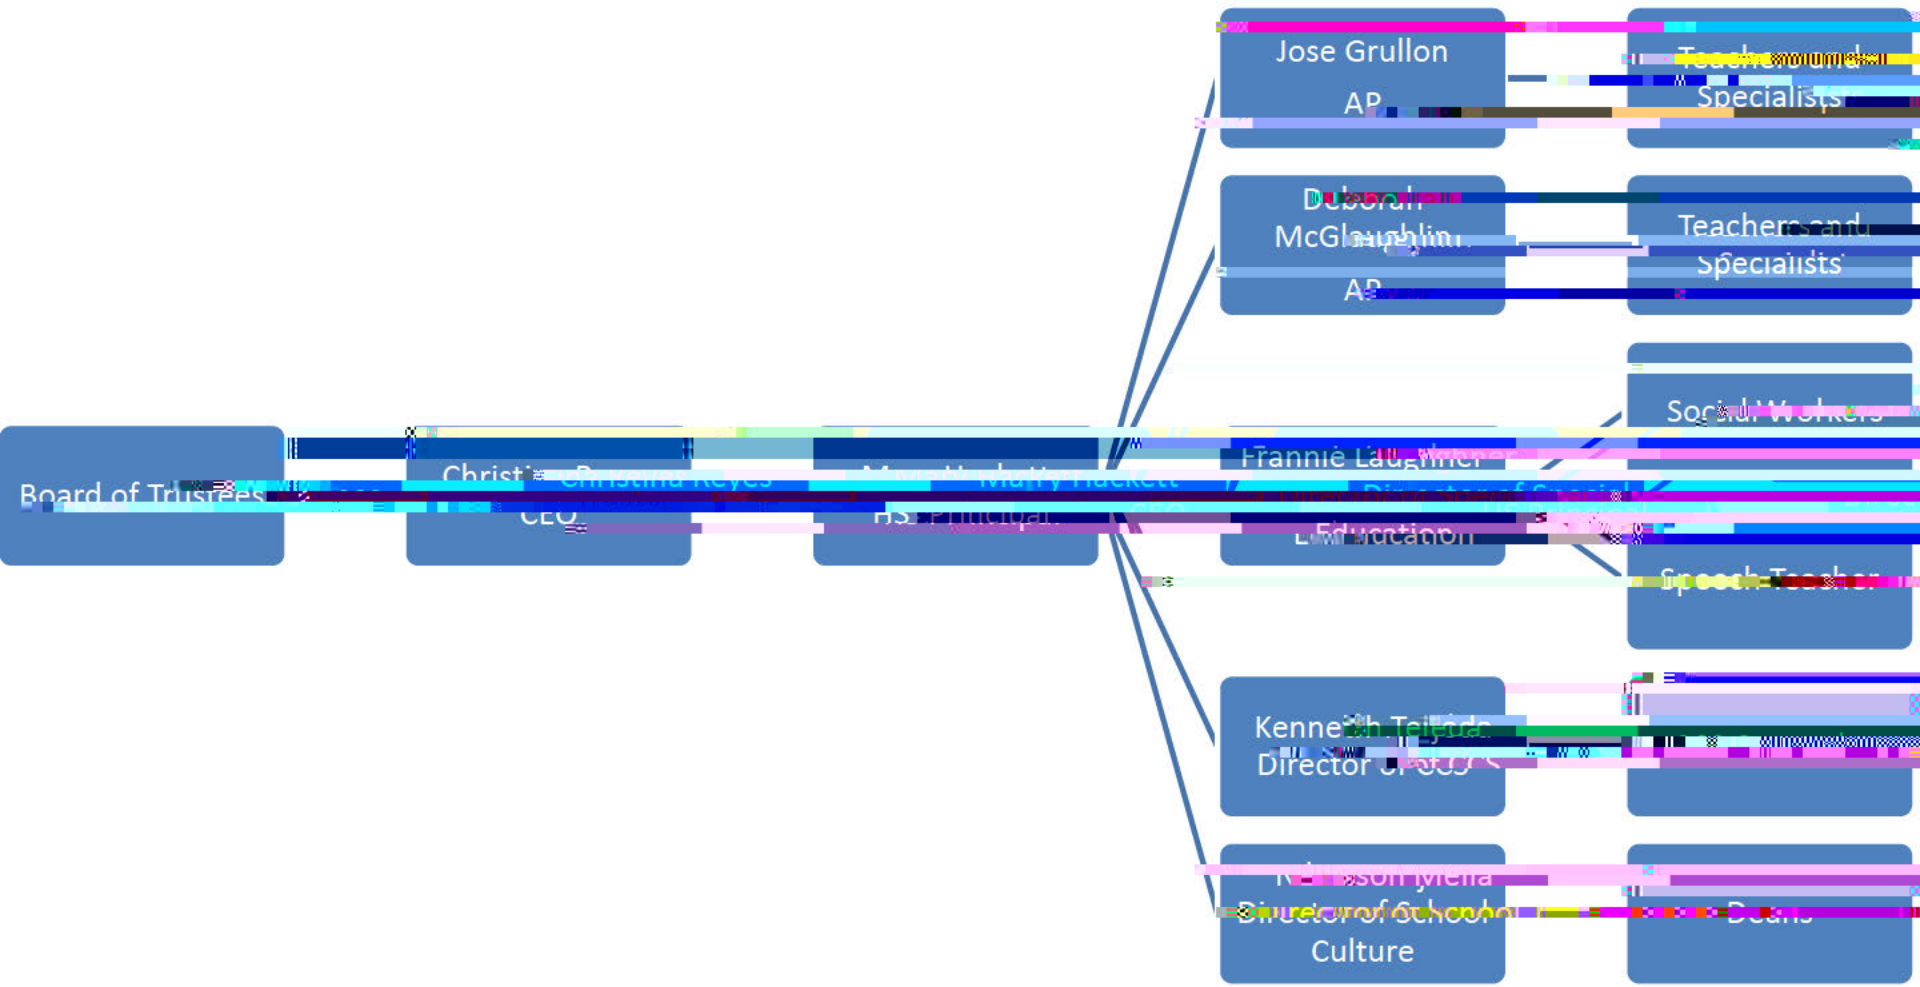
Board of Trustees

Christina Reyes
CEO

Marty Hackett
HS Principal

Jose Grullon
AP

Teachers and Specialists

Deborah McGlaughlin
AP

Teachers and Specialists

Social Workers

Frannie Laughner
Director of Special Education

Speech Teacher

Kenneth Tejeda
Director of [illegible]

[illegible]

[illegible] Mella
Director of School Culture

Deans